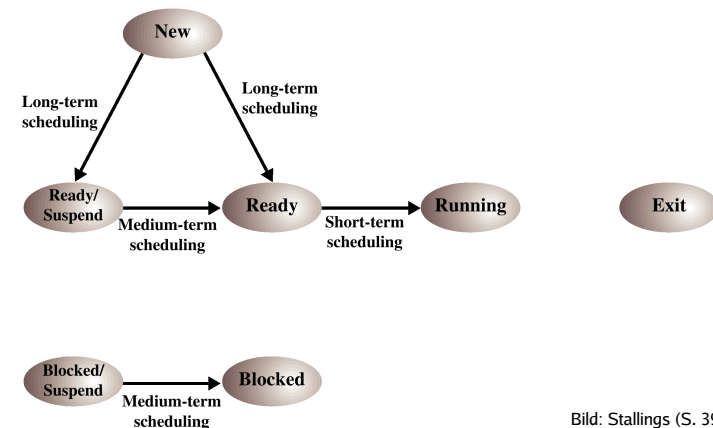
New

Long-term scheduling

Long-term scheduling

Ready/ Suspend

Medium-term scheduling

Ready

Short-term scheduling

Running

Exit

Blocked/ Suspend

Medium-term scheduling

Blocked

Bild: Stallings (S. 3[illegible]